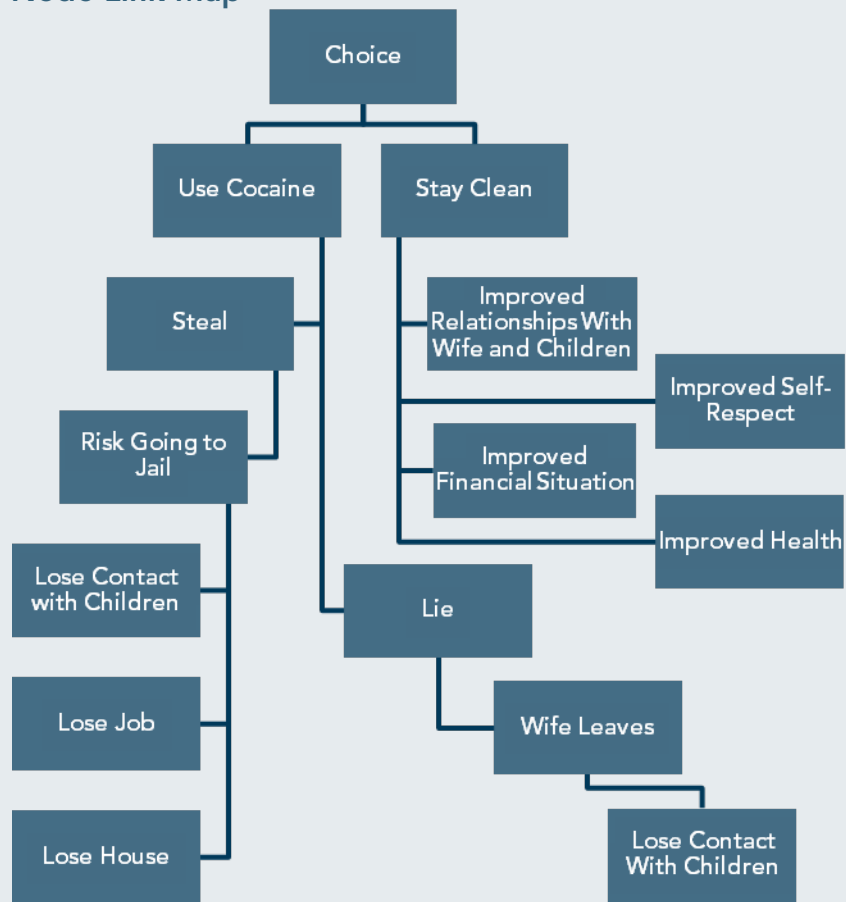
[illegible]

Choice

Use Cocaine

Stay Clean

Steal

Improved Relationships With Wife and Children

Improved Self-Respect

Risk Going to Jail

Improved Financial Situation

Improved Health

Lose Contact with Children

Lie

Lose Job

Wife Leaves

Lose House

Lose Contact With Children